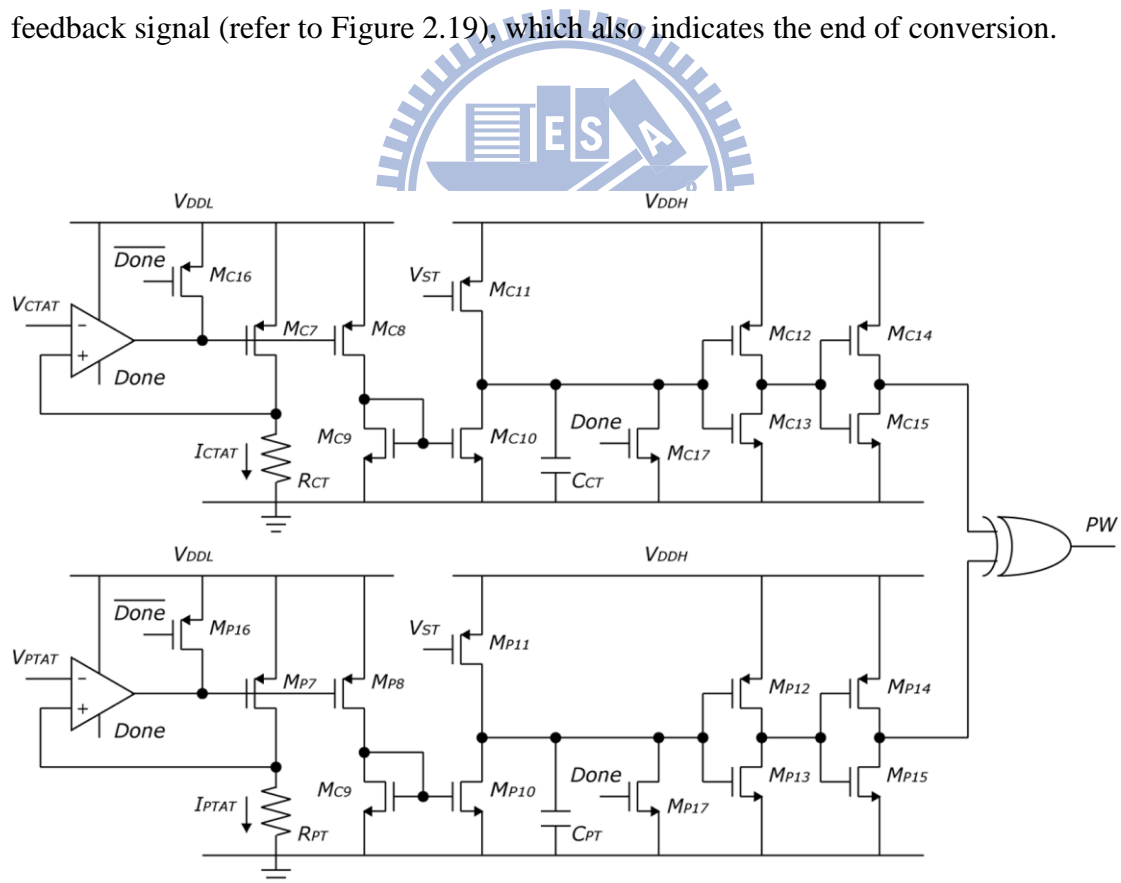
feedback signal (refer to Figure 2.19), which also indicates the end of conversion.

ES

$V_{DDL}$

$V_{DDH}$

$\overline{Done}$

$M_{C16}$

$V_{ST}$

$M_{C11}$

$V_{CTAT}$

-

+

$M_{C7}$

$M_{C8}$

$M_{C12}$

$M_{C14}$

Done

$M_{C9}$

$M_{C10}$

Done

$M_{C13}$

$M_{C15}$

$I_{CTAT}$

$M_{C17}$

$R_{CT}$

$C_{CT}$

PW

$V_{DDL}$

$V_{DDH}$

$\overline{Done}$

$M_{P16}$

$V_{ST}$

$M_{P11}$

$V_{PTAT}$

-

+

$M_{P7}$

$M_{P8}$

$M_{P12}$

$M_{P14}$

Done

$M_{C9}$

$M_{P10}$

Done

$M_{P13}$

$M_{P15}$

$I_{PTAT}$

$M_{P17}$

$R_{PT}$

$C_{PT}$